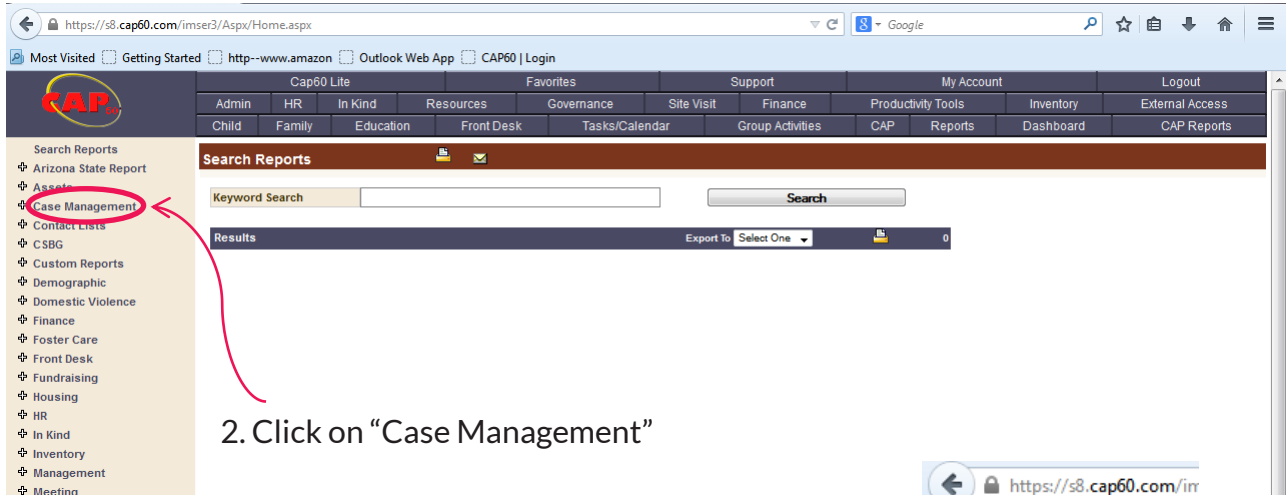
https://s8.cap60.com/imser3/Aspx/Home.aspx

Google

Most Visited Getting Started http--www.amazon Outlook Web App CAP60 | Login

CAP60

| Cap60 Lite | Favorites | Support | My Account | Logout |
|---|---|---|---|---|

| Admin | HR | In Kind | Resources | Governance | Site Visit | Finance | Productivity Tools | Inventory | External Access |
|---|---|---|---|---|---|---|---|---|---|

| Child | Family | Education | Front Desk | Tasks/Calendar | Group Activities | CAP | Reports | Dashboard | CAP Reports |
|---|---|---|---|---|---|---|---|---|---|

Search Reports
Arizona State Report
Assets
Case Management
Contact Lists
CSBG
Custom Reports
Demographic
Domestic Violence
Finance
Foster Care
Front Desk
Fundraising
Housing
HR
In Kind
Inventory
Management
Meeting

Search Reports

Keyword Search

Search

Results

Export To Select One

0

2. Click on “Case Management”

https://s8.cap60.com/im